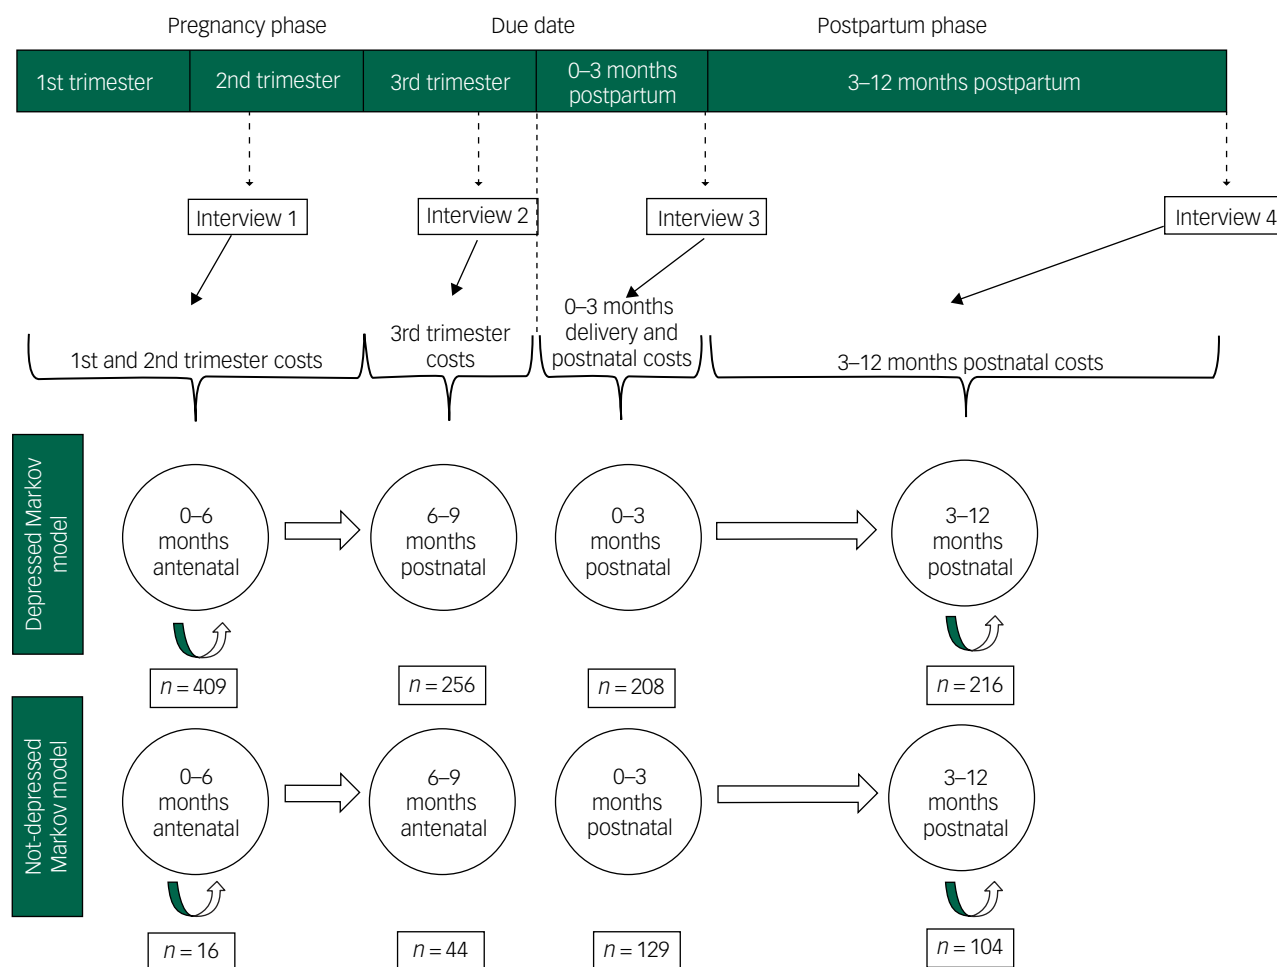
Pregnancy phase

Due date

Postpartum phase

1st trimester

2nd trimester

3rd trimester

0–3 months postpartum

3–12 months postpartum

Interview 1

Interview 2

Interview 3

Interview 4

1st and 2nd trimester costs

3rd trimester costs

0–3 months delivery and postnatal costs

3–12 months postnatal costs

Depressed Markov model

0–6 months antenatal

6–9 months postnatal

0–3 months postnatal

3–12 months postnatal

$n = 409$

$n = 256$

$n = 208$

$n = 216$

Not-depressed Markov model

0–6 months antenatal

6–9 months antenatal

0–3 months postnatal

3–12 months postnatal

$n = 16$

$n = 44$

$n = 129$

$n = 104$